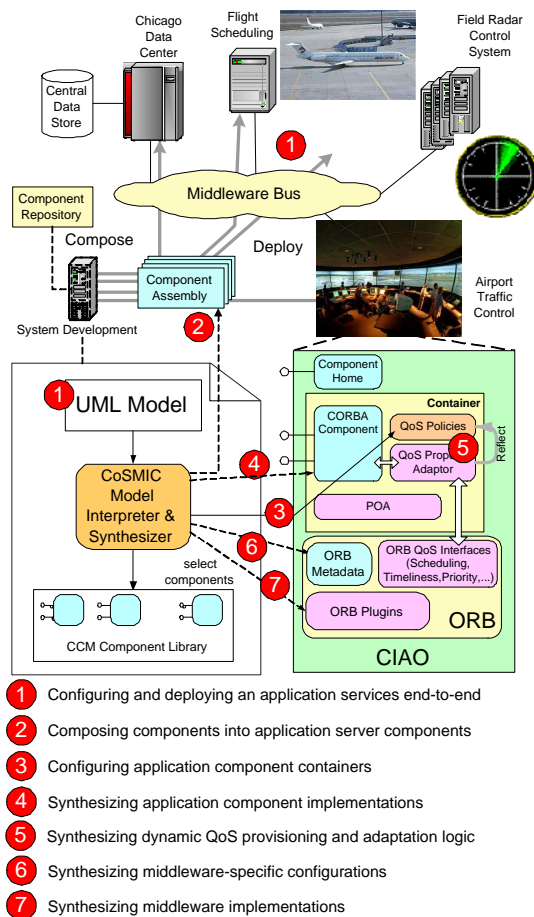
Chicago Data Center

Flight Scheduling

Field Radar Control System

Central Data Store

1

Middleware Bus

Component Repository

Compose

Deploy

Component Assembly

Airport Traffic Control

System Development

2

Component Home

Container

1

UML Model

CORBA Component

QoS Policies

Reflect

5

QoS Property Adaptor

4

CoSMIC Model Interpreter & Synthesizer

3

POA

6

ORB Metadata

ORB QoS Interfaces (Scheduling, Timeliness, Priority,...)

select components

7

ORB Plugins

ORB

CCM Component Library

CIAO

1 Configuring and deploying an application services end-to-end

2 Composing components into application server components

3 Configuring application component containers

4 Synthesizing application component implementations

5 Synthesizing dynamic QoS provisioning and adaptation logic

6 Synthesizing middleware-specific configurations

7 Synthesizing middleware implementations